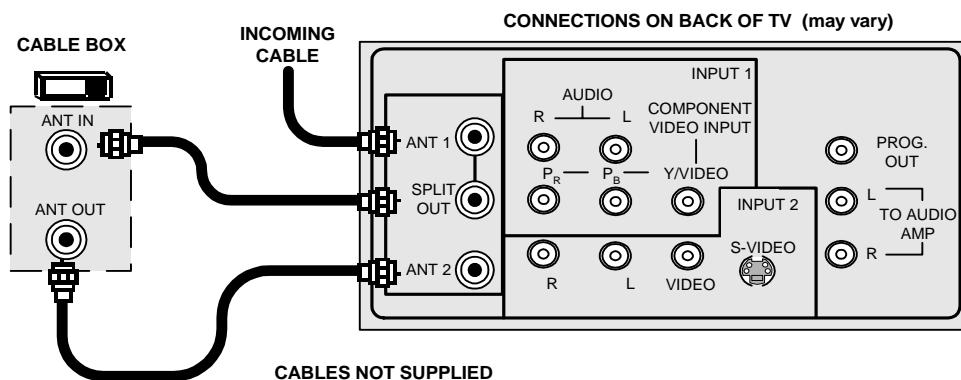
CONNECTIONS ON BACK OF TV (may vary)

CABLE BOX

INCOMING CABLE

ANT IN

ANT OUT

ANT 1

SPLIT OUT

ANT 2

INPUT 1

AUDIO

R

L

COMPONENT VIDEO INPUT

$P_R$

$P_B$

Y/VIDEO

INPUT 2

R

L

VIDEO

S-VIDEO

PROG. OUT

L

R

TO AUDIO AMP

CABLES NOT SUPPLIED